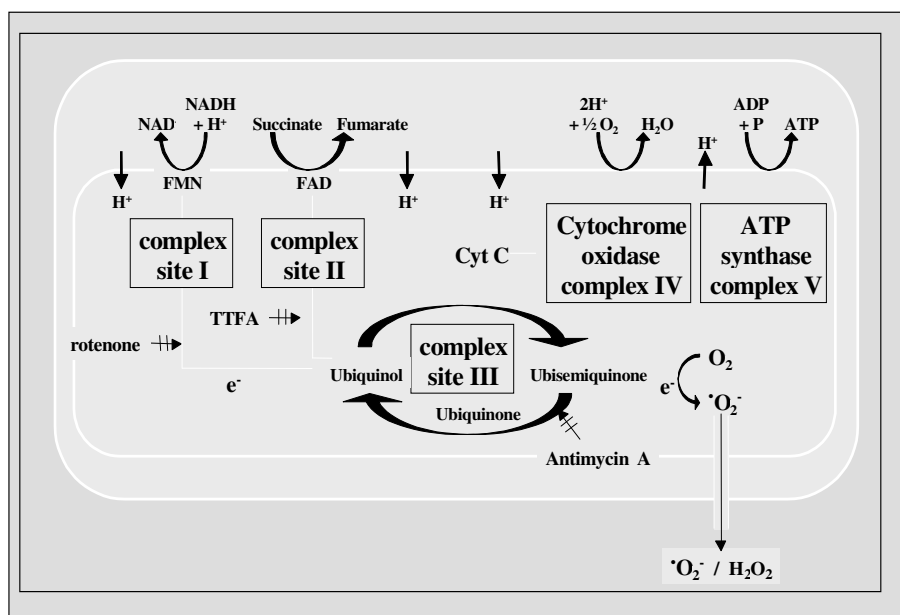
NADH
NAD + $H^+$
Succinate Fumarate
$2H^+$
+ ½ $O_2$ $H_2O$
ADP
+ P ATP
$H^+$
FMN
FAD
$H^+$
$H^+$
$H^+$
complex site I
complex site II
Cyt C
Cytochrome oxidase complex IV
ATP synthase complex V
TTFA
rotenone
complex site III
Ubiquinol
Ubisemiquinone
$e^-$
$O_2$
$e^-$
$^{\bullet}O_2^-$
Ubiquinone
Antimycin A
$^{\bullet}O_2^-$ / $H_2O_2$